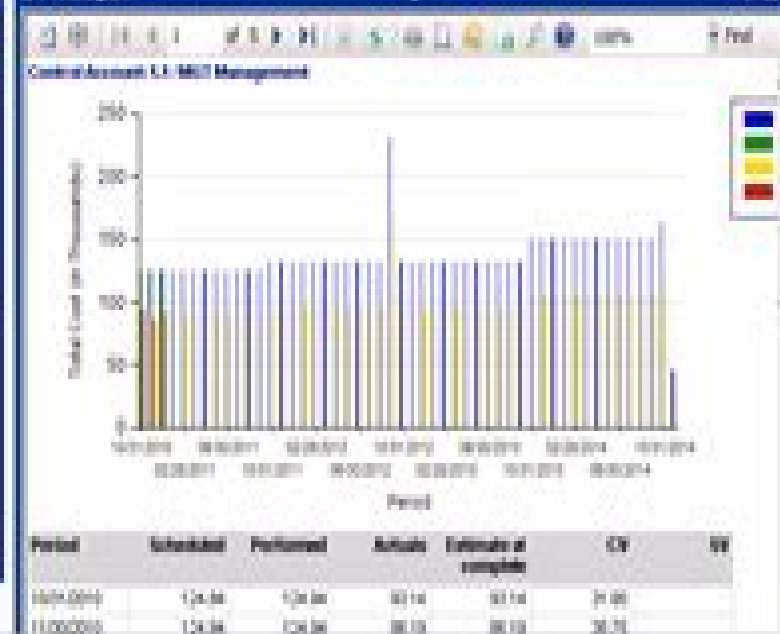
100%

Find

Control Account 1.1 MGT Management

250

200

150

100

50

0

Total Cost (in Thousands)

10/31/2010

06/30/2011

02/28/2012

10/31/2012

06/30/2013

02/28/2014

10/31/2014

02/28/2011

10/31/2011

06/30/2012

02/28/2013

10/31/2013

06/30/2014

Period

| Period | Scheduled | Performed | Actuals | Estimate at complete | CV | SV |
|---|---|---|---|---|---|---|
| 10/31/2010 | 124.84 | 124.84 | 93.14 | 93.14 | 31.00 | |
| 11/30/2010 | 124.84 | 124.84 | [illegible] | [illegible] | 36.75 | |